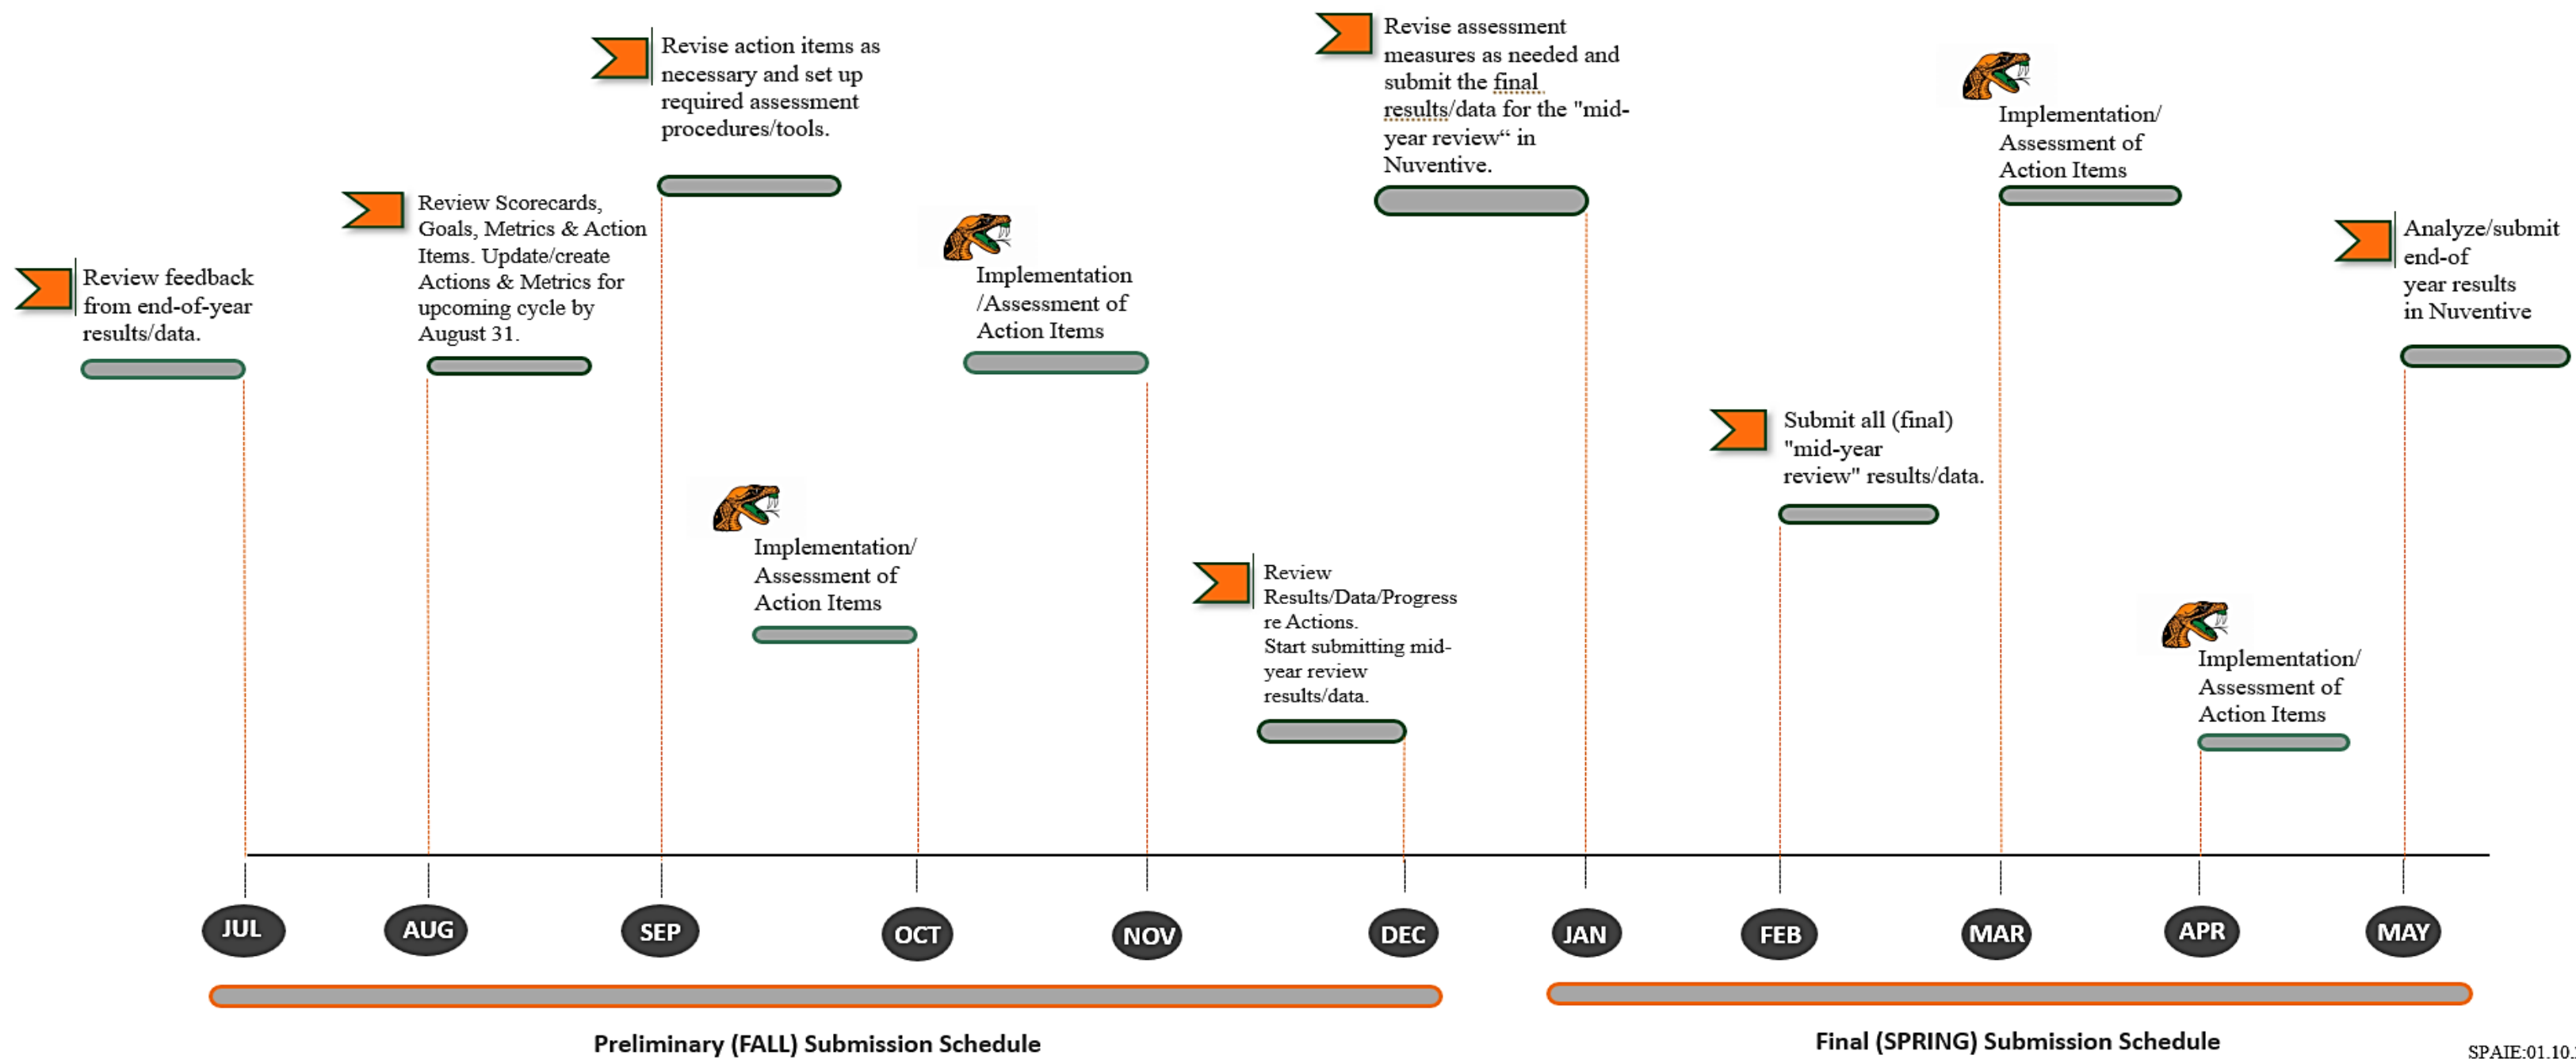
Review feedback from end-of-year results/data.

Review Scorecards, Goals, Metrics & Action Items. Update/create Actions & Metrics for upcoming cycle by August 31.

Revise action items as necessary and set up required assessment procedures/tools.

Implementation/ Assessment of Action Items

Implementation /Assessment of Action Items

Review Results/Data/Progress re Actions. Start submitting mid-year review results/data.

Revise assessment measures as needed and submit the final results/data for the "mid-year review" in Nuventive.

Submit all (final) "mid-year review" results/data.

Implementation/ Assessment of Action Items

Implementation/ Assessment of Action Items

Analyze/submit end-of year results in Nuventive

JUL AUG SEP OCT NOV DEC JAN FEB MAR APR MAY

Preliminary (FALL) Submission Schedule

Final (SPRING) Submission Schedule

SPAIE:01.10.